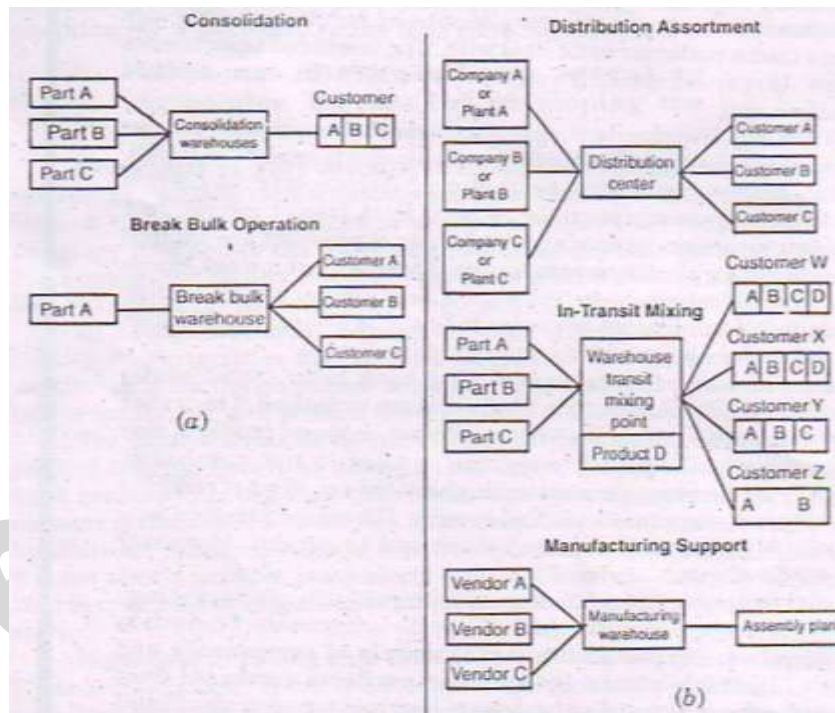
Consolidation

Part A
Part B
Part C
Consolidation warehouses
Customer
A B C

Break Bulk Operation

Part A
Break bulk warehouse
Customer A
Customer B
Customer C

(a)

Distribution Assortment

Company A or Plant A
Company B or Plant B
Company C or Plant C
Distribution center
Customer A
Customer B
Customer C

In-Transit Mixing

Part A
Part B
Part C
Warehouse transit mixing point
Product D
Customer W
A B C D
Customer X
A B C D
Customer Y
A B C
Customer Z
A B

Manufacturing Support

Vendor A
Vendor B
Vendor C
Manufacturing warehouse
Assembly plan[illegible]

(b)